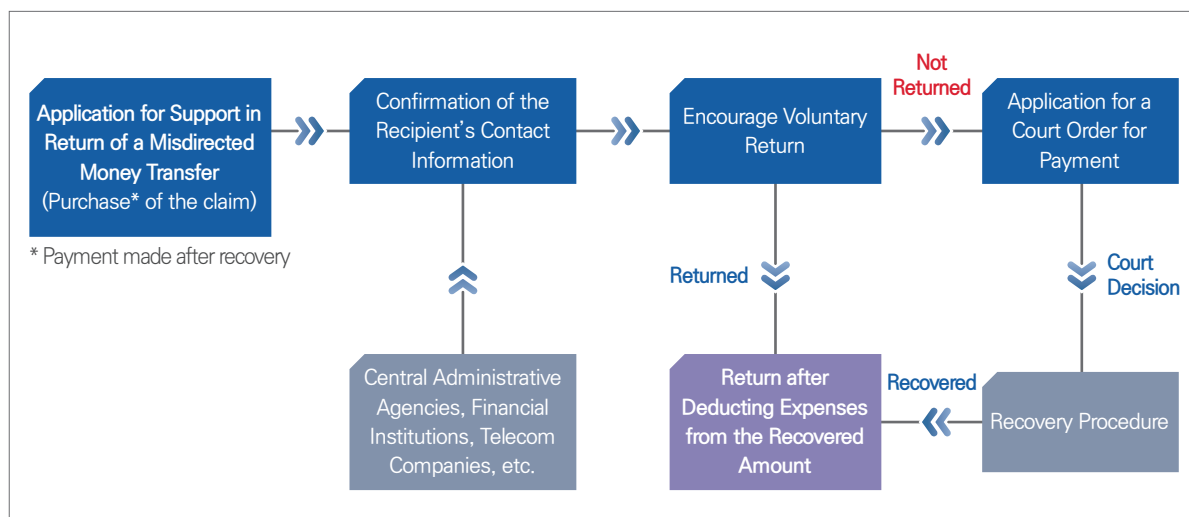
Application for Support in Return of a Misdirected Money Transfer
(Purchase* of the claim)

* Payment made after recovery

Confirmation of the Recipient's Contact Information

Encourage Voluntary Return

Not Returned

Application for a Court Order for Payment

Central Administrative Agencies, Financial Institutions, Telecom Companies, etc.

Returned

Court Decision

Return after Deducting Expenses from the Recovered Amount

Recovered

Recovery Procedure